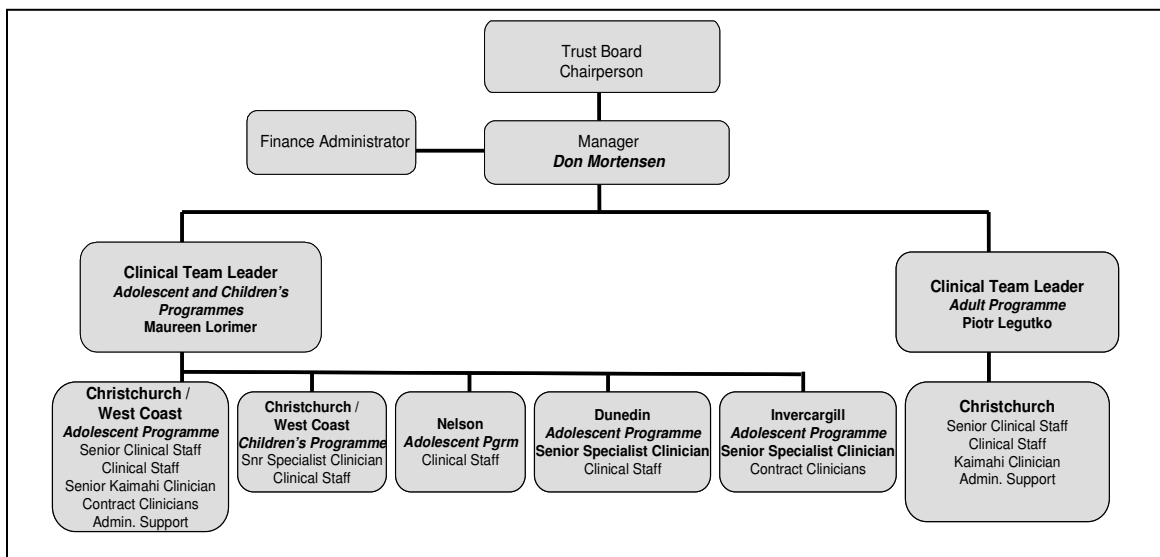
Trust Board
Chairperson

Finance Administrator

Manager
Don Mortensen

Clinical Team Leader
Adolescent and Children's Programmes
Maureen Lorimer

Clinical Team Leader
Adult Programme
Piotr Legutko

Christchurch / West Coast
Adolescent Programme
Senior Clinical Staff
Clinical Staff
Senior Kaimahi Clinician
Contract Clinicians
Admin. Support

Christchurch / West Coast
Children's Programme
Snr Specialist Clinician
Clinical Staff

Nelson
Adolescent Pgrm
Clinical Staff

Dunedin
Adolescent Programme
Senior Specialist Clinician
Clinical Staff

Invercargill
Adolescent Programme
Senior Specialist Clinician
Contract Clinicians

Christchurch
Senior Clinical Staff
Clinical Staff
Kaimahi Clinician
Admin. Support